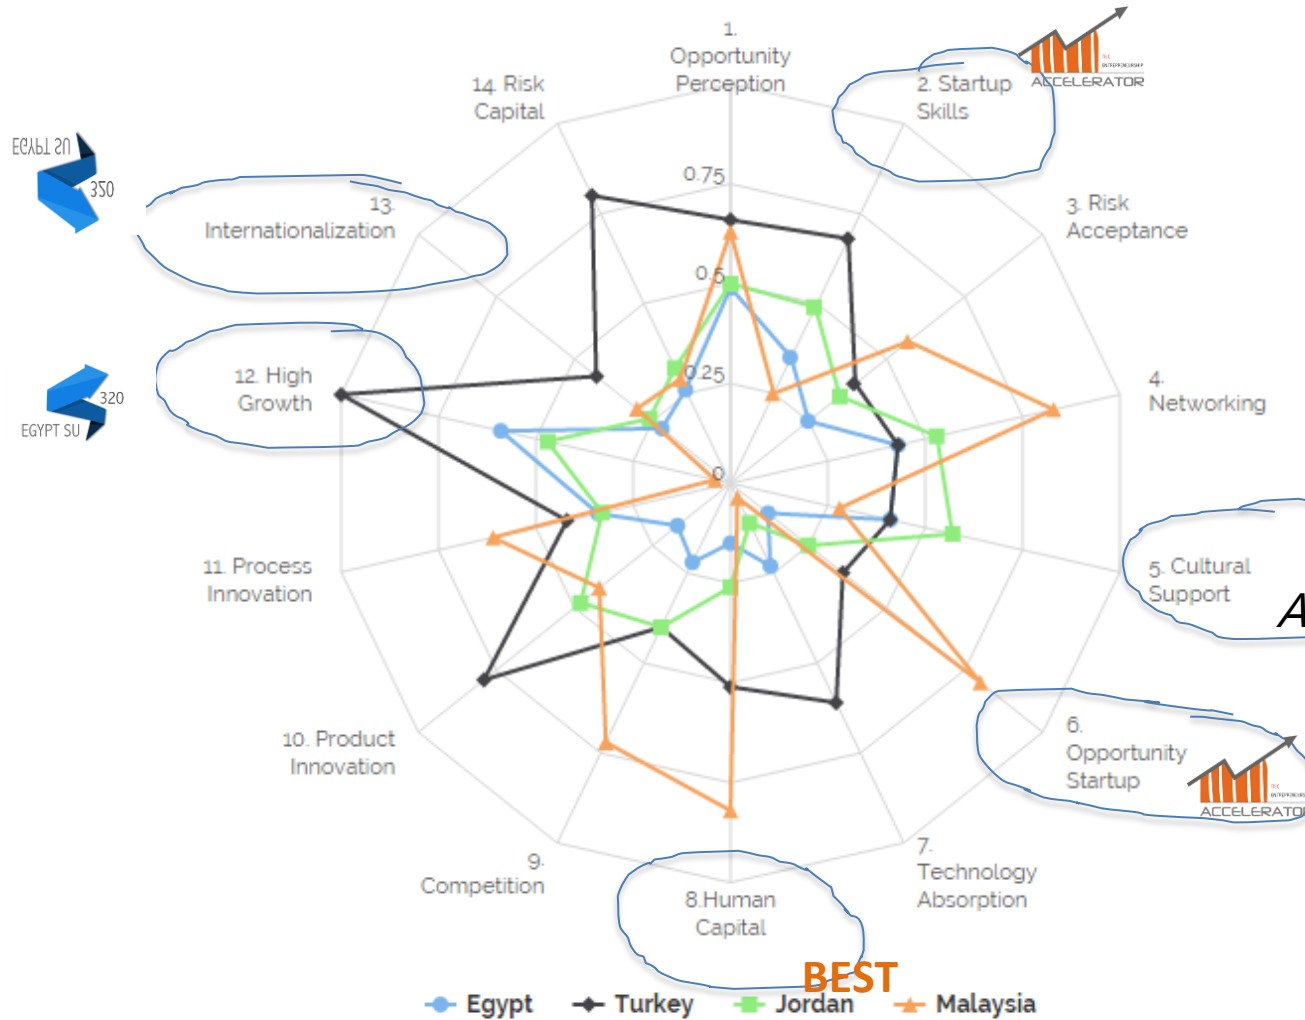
1. Opportunity Perception

2. Startup Skills

ACCELERATOR

3. Risk Acceptance

4. Networking

5. Cultural Support

A

6. Opportunity Startup

ACCELERATOR

7. Technology Absorption

8.Human Capital

BEST

9. Competition

10. Product Innovation

11. Process Innovation

12. High Growth

13. Internationalization

14. Risk Capital

EGYPT SU 350

320 EGYPT SU

0.75

0.5

0.25

0

Egypt Turkey Jordan Malaysia